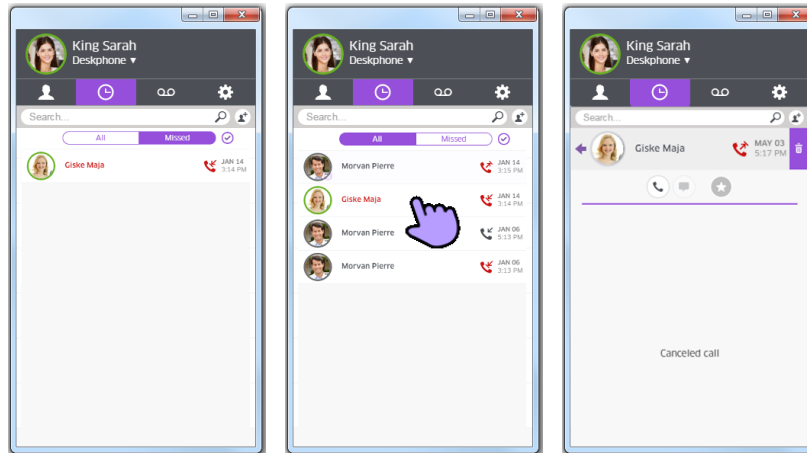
King Sarah
Deskphone ▾

Search...

All Missed

Giske Maja JAN 14 3:14 PM

King Sarah
Deskphone ▾

Search...

All Missed

Morvan Pierre JAN 14 3:15 PM

Giske Maja JAN 14 3:14 PM

Morvan Pierre JAN 06 5:13 PM

Morvan Pierre JAN 06 3:13 PM

King Sarah
Deskphone ▾

Search...

Giske Maja MAY 03 5:17 PM

Canceled call